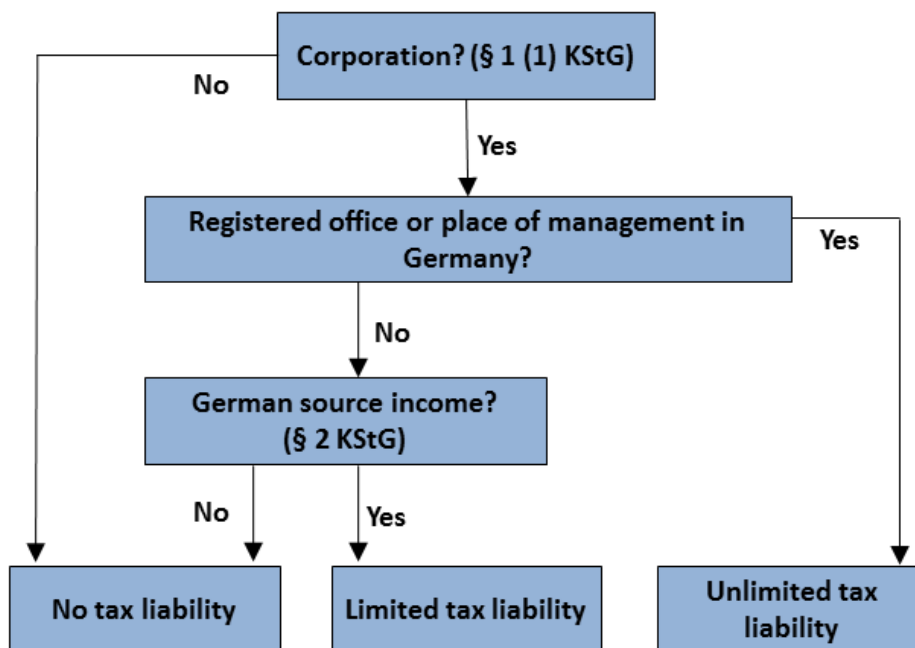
Corporation? (§ 1 (1) KStG)

No

Yes

Registered office or place of management in Germany?

Yes

No

German source income? (§ 2 KStG)

No

Yes

No tax liability

Limited tax liability

Unlimited tax liability